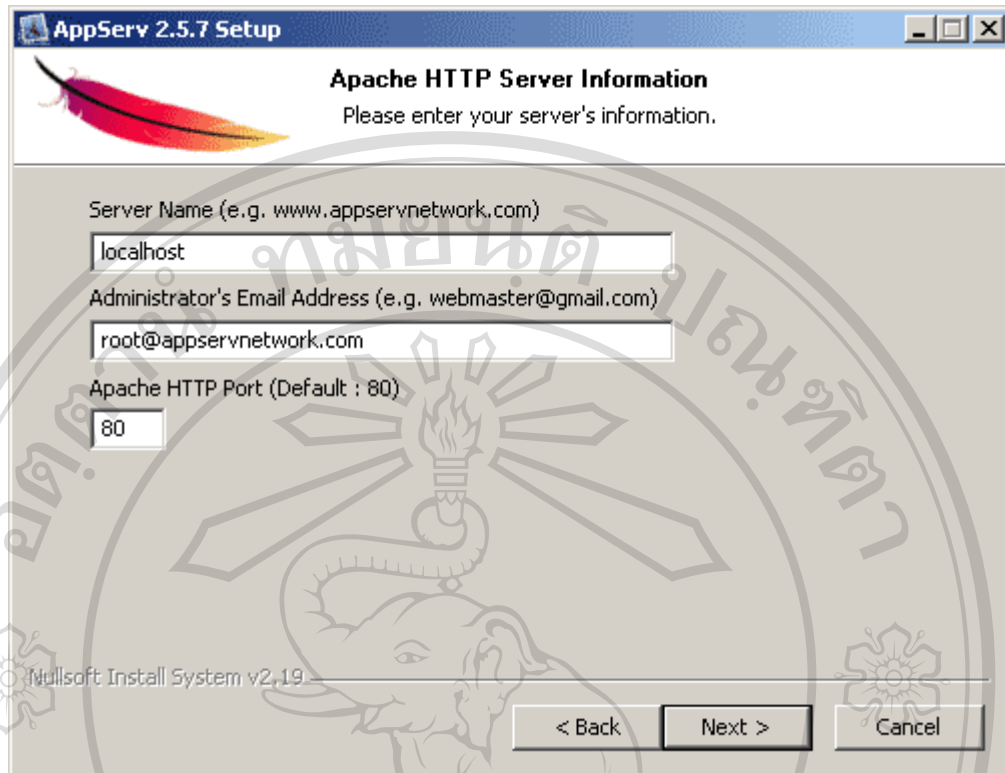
AppServ 2.5.7 Setup

Apache HTTP Server Information
Please enter your server's information.

Server Name (e.g. www.appservnetwork.com)
localhost
Administrator's Email Address (e.g. webmaster@gmail.com)
root@appservnetwork.com
Apache HTTP Port (Default : 80)
80

Nullsoft Install System v2.19

< Back
Next >
Cancel